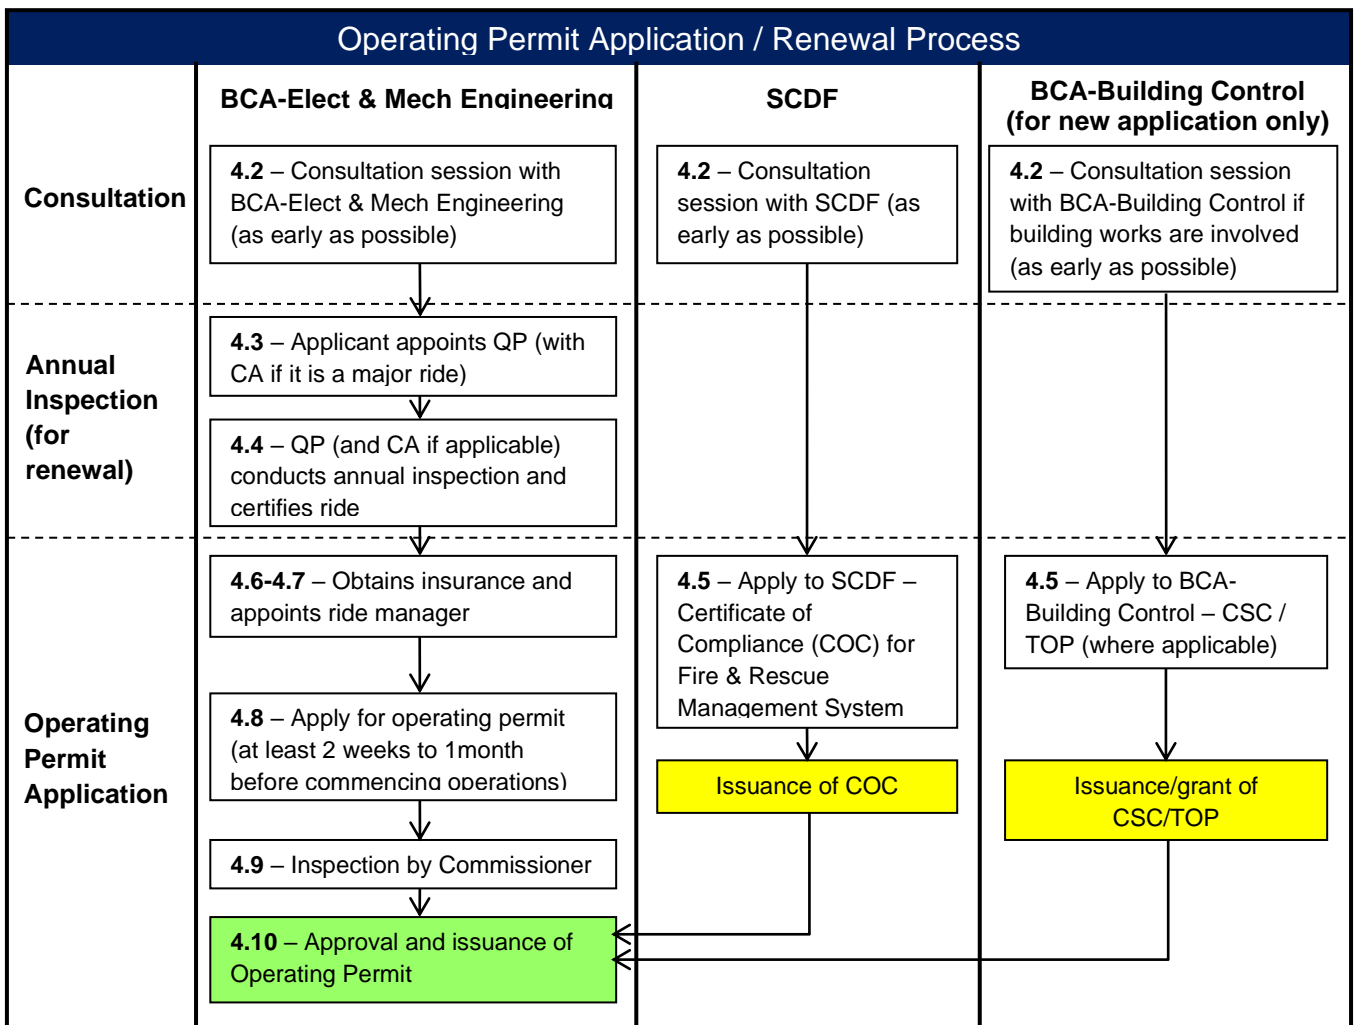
Operating Permit Application / Renewal Process

BCA-Elect & Mech Engineering

SCDF

BCA-Building Control (for new application only)

Consultation

**4.2** – Consultation session with BCA-Elect & Mech Engineering (as early as possible)

**4.2** – Consultation session with SCDF (as early as possible)

**4.2** – Consultation session with BCA-Building Control if building works are involved (as early as possible)

Annual Inspection (for renewal)

**4.3** – Applicant appoints QP (with CA if it is a major ride)

**4.4** – QP (and CA if applicable) conducts annual inspection and certifies ride

Operating Permit Application

**4.6-4.7** – Obtains insurance and appoints ride manager

**4.5** – Apply to SCDF – Certificate of Compliance (COC) for Fire & Rescue Management System

**4.5** – Apply to BCA-Building Control – CSC / TOP (where applicable)

**4.8** – Apply for operating permit (at least 2 weeks to 1month before commencing operations)

Issuance of COC

Issuance/grant of CSC/TOP

**4.9** – Inspection by Commissioner

**4.10** – Approval and issuance of Operating Permit